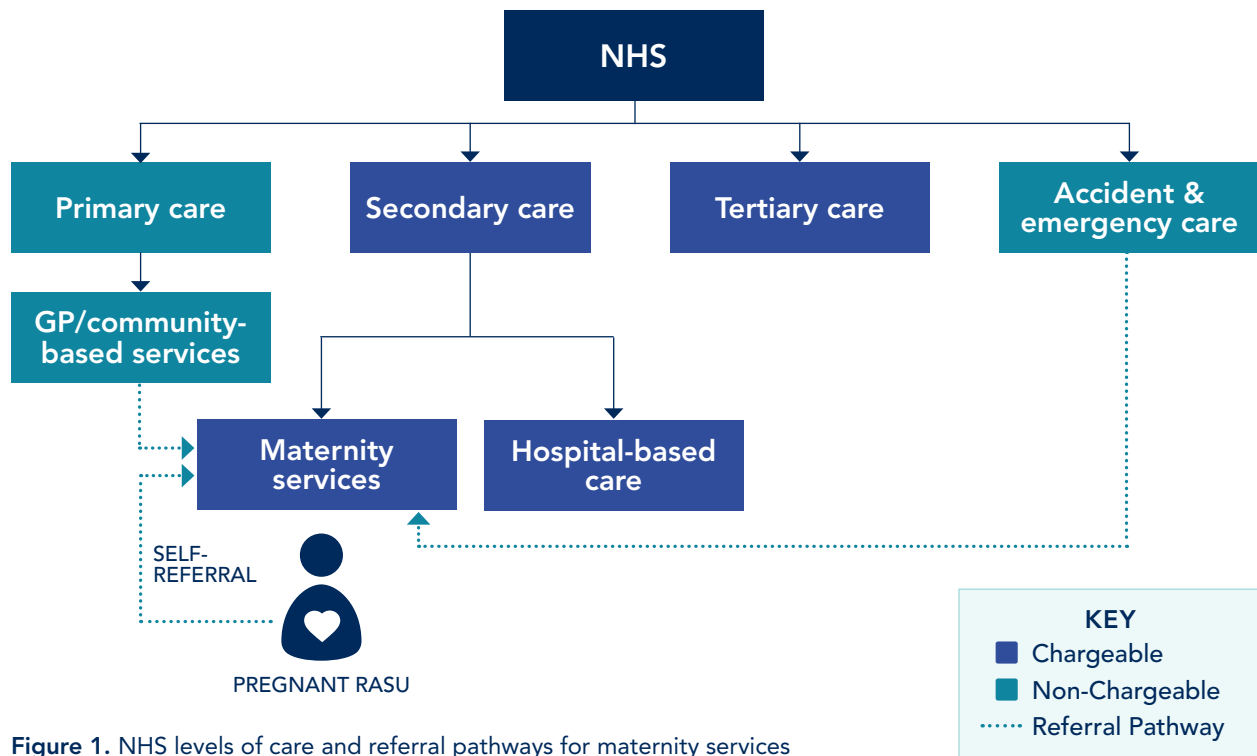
NHS

Primary care

Secondary care

Tertiary care

Accident & emergency care

GP/community-based services

Maternity services

Hospital-based care

SELF-REFERRAL

PREGNANT RASU

KEY
Chargeable
Non-Chargeable
Referral Pathway

Figure 1. NHS levels of care and referral pathways for maternity services